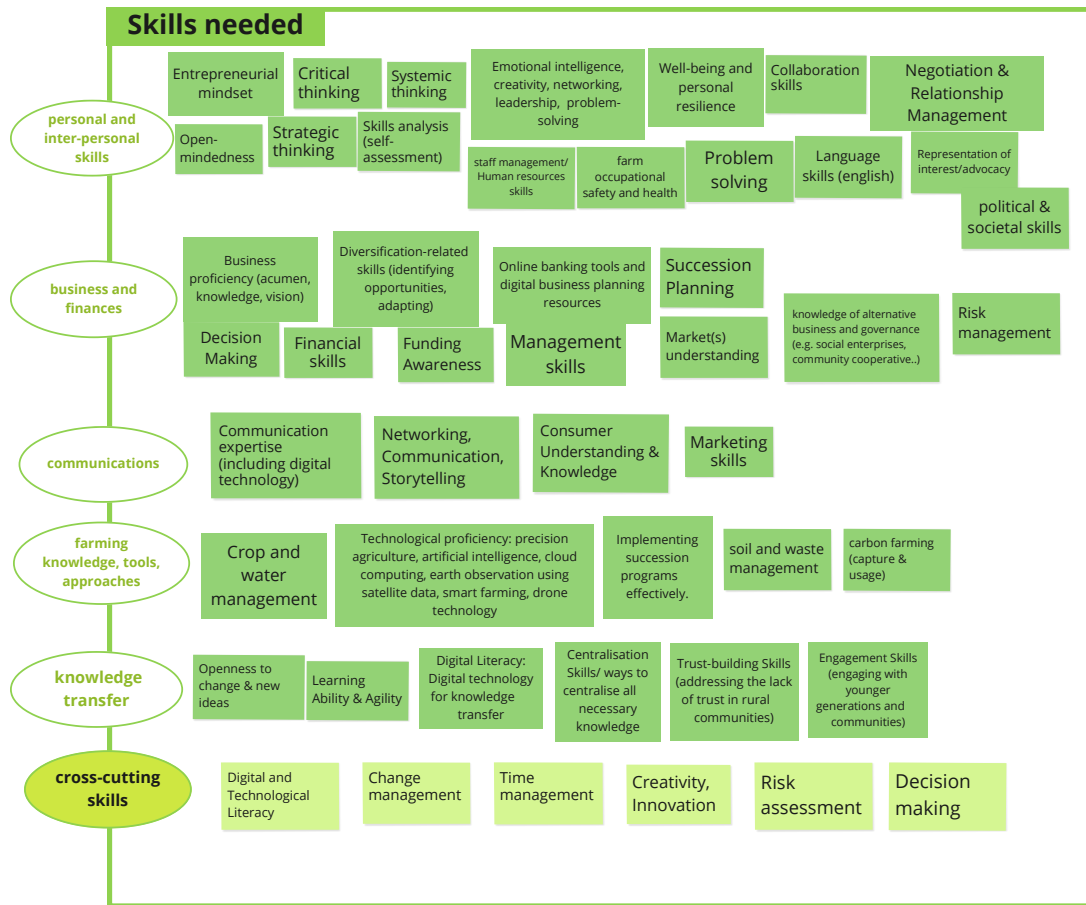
Skills needed

personal and inter-personal skills

Entrepreneurial mindset

Critical thinking

Systemic thinking

Emotional intelligence, creativity, networking, leadership, problem-solving

Well-being and personal resilience

Collaboration skills

Negotiation & Relationship Management

Open-mindedness

Strategic thinking

Skills analysis (self-assessment)

staff management/ Human resources skills

farm occupational safety and health

Problem solving

Language skills (english)

Representation of interest/advocacy

political & societal skills

business and finances

Business proficiency (acumen, knowledge, vision)

Diversification-related skills (identifying opportunities, adapting)

Online banking tools and digital business planning resources

Succession Planning

knowledge of alternative business and governance (e.g. social enterprises, community cooperative..)

Risk management

Decision Making

Financial skills

Funding Awareness

Management skills

Market(s) understanding

communications

Communication expertise (including digital technology)

Networking, Communication, Storytelling

Consumer Understanding & Knowledge

Marketing skills

farming knowledge, tools, approaches

Crop and water management

Technological proficiency: precision agriculture, artificial intelligence, cloud computing, earth observation using satellite data, smart farming, drone technology

Implementing succession programs effectively.

soil and waste management

carbon farming (capture & usage)

knowledge transfer

Openness to change & new ideas

Learning Ability & Agility

Digital Literacy: Digital technology for knowledge transfer

Centralisation Skills/ ways to centralise all necessary knowledge

Trust-building Skills (addressing the lack of trust in rural communities)

Engagement Skills (engaging with younger generations and communities)

cross-cutting skills

Digital and Technological Literacy

Change management

Time management

Creativity, Innovation

Risk assessment

Decision making